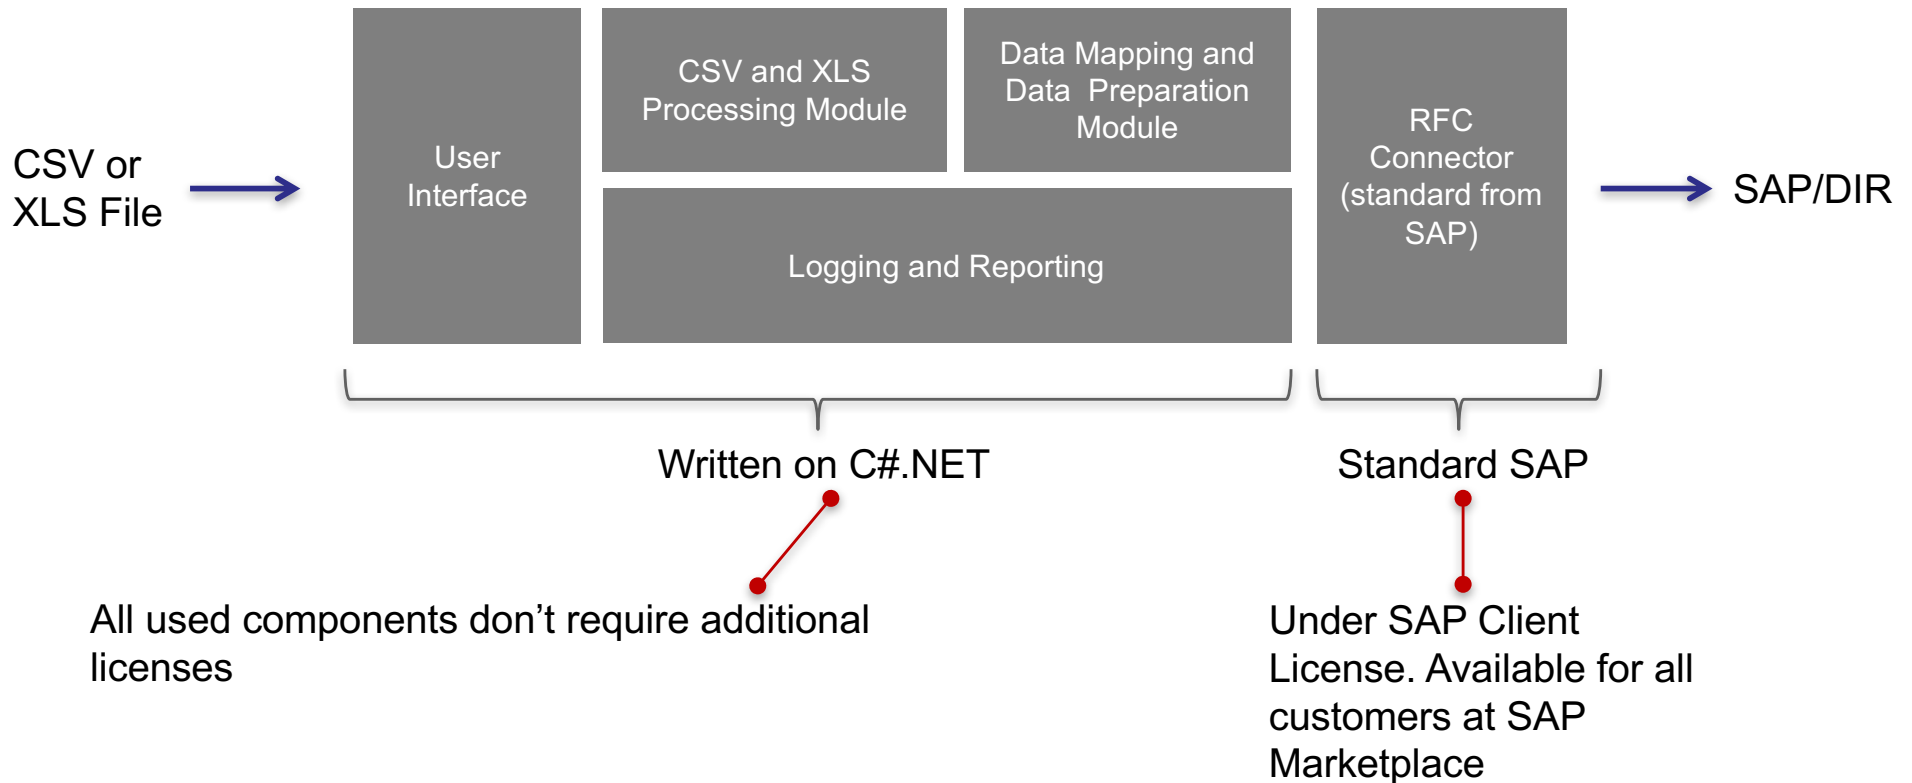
CSV or XLS File

User Interface

CSV and XLS Processing Module

Data Mapping and Data Preparation Module

Logging and Reporting

RFC Connector (standard from SAP)

SAP/DIR

Written on C#.NET

Standard SAP

All used components don’t require additional licenses

Under SAP Client License. Available for all customers at SAP Marketplace